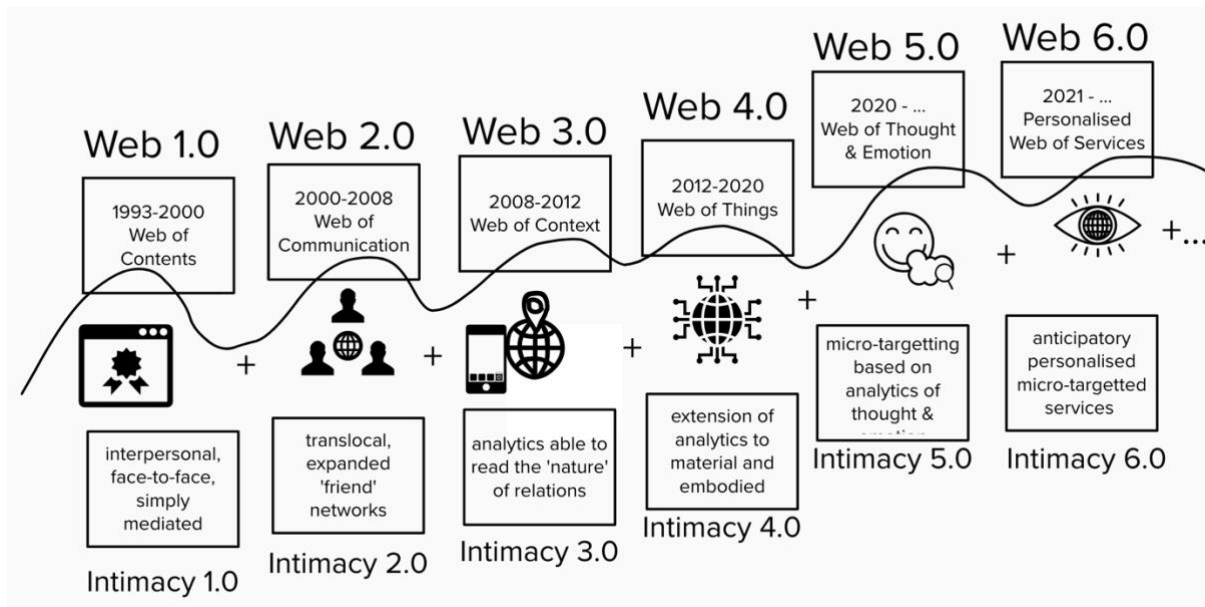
Web 1.0

1993-2000 Web of Contents

interpersonal, face-to-face, simply mediated

Intimacy 1.0

+

Web 2.0

2000-2008 Web of Communication

translocal, expanded 'friend' networks

Intimacy 2.0

+

Web 3.0

2008-2012 Web of Context

analytics able to read the 'nature' of relations

Intimacy 3.0

+

Web 4.0

2012-2020 Web of Things

extension of analytics to material and embodied

Intimacy 4.0

+

Web 5.0

2020 - ... Web of Thought & Emotion

micro-targetting based on analytics of thought & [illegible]

Intimacy 5.0

+

Web 6.0

2021 - ... Personalised Web of Services

anticipatory personalised micro-targetted services

Intimacy 6.0

+...